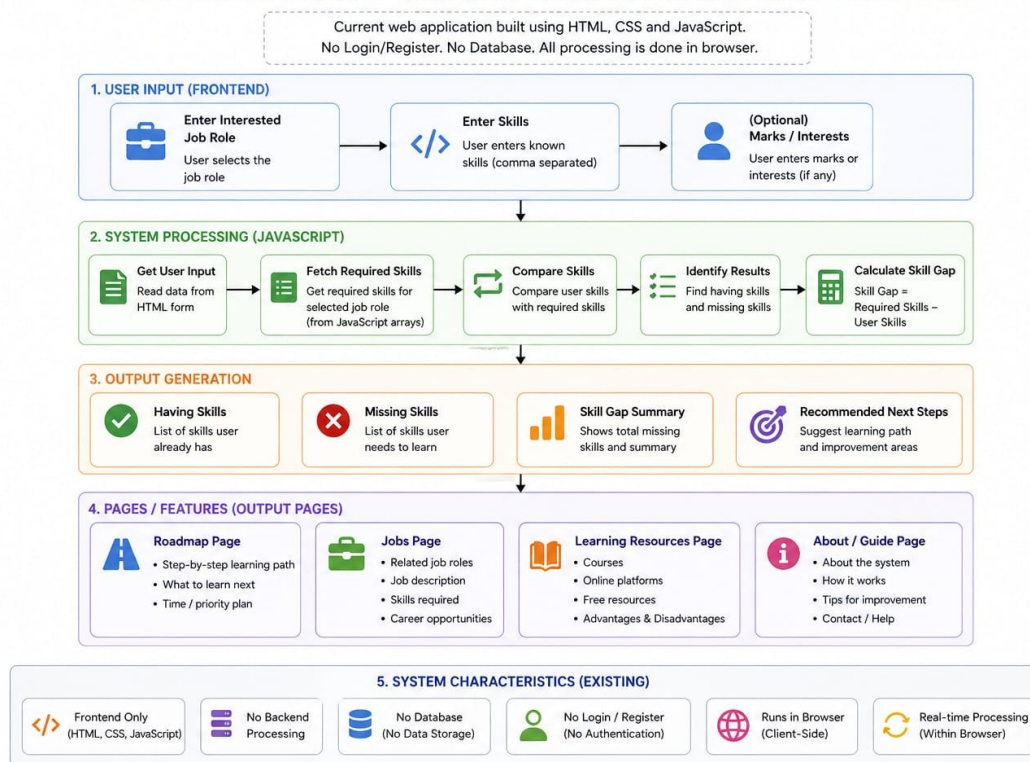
Current web application built using HTML, CSS and JavaScript.
No Login/Register. No Database. All processing is done in browser.

1. USER INPUT (FRONTEND)

Enter Interested Job Role
User selects the job role

</>

Enter Skills
User enters known skills (comma separated)

(Optional) Marks / Interests
User enters marks or interests (if any)

2. SYSTEM PROCESSING (JAVASCRIPT)

Get User Input
Read data from HTML form

Fetch Required Skills
Get required skills for selected job role (from JavaScript arrays)

Compare Skills
Compare user skills with required skills

Identify Results
Find having skills and missing skills

Calculate Skill Gap
Skill Gap = Required Skills – User Skills

3. OUTPUT GENERATION

Having Skills
List of skills user already has

Missing Skills
List of skills user needs to learn

Skill Gap Summary
Shows total missing skills and summary

Recommended Next Steps
Suggest learning path and improvement areas

4. PAGES / FEATURES (OUTPUT PAGES)

Roadmap Page
• Step-by-step learning path
• What to learn next
• Time / priority plan

Jobs Page
• Related job roles
• Job description
• Skills required
• Career opportunities

Learning Resources Page
• Courses
• Online platforms
• Free resources
• Advantages & Disadvantages

About / Guide Page
• About the system
• How it works
• Tips for improvement
• Contact / Help

5. SYSTEM CHARACTERISTICS (EXISTING)

</>

Frontend Only (HTML, CSS, JavaScript)

No Backend Processing

No Database (No Data Storage)

No Login / Register (No Authentication)

Runs in Browser (Client-Side)

Real-time Processing (Within Browser)